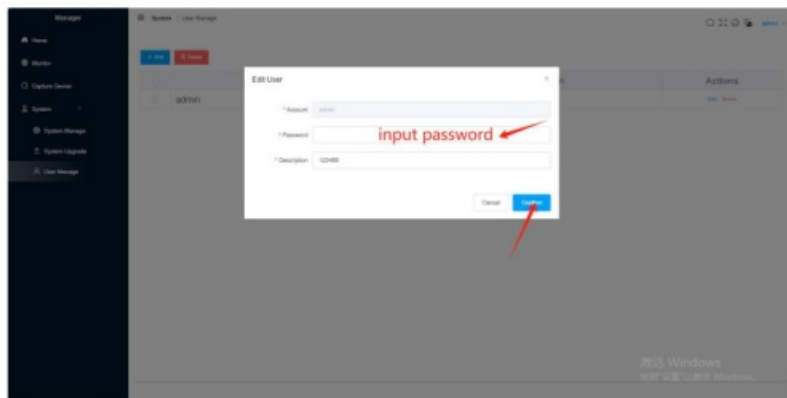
Manager

Home

Monitor

Capture Device

System

System Manage

System Upgrade

User Manage

System / User Manage

admin

+ Add

Delete

admin

Actions

Edit Delete

Edit User

×

* Account admin

* Password

input password

* Description 123456

Cancel

Confirm

激活 Windows

转到"设置"以激活 Windows。